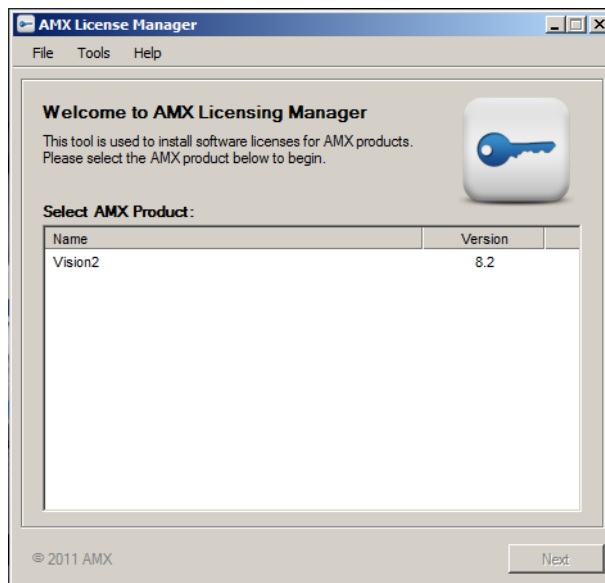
AMX License Manager

File Tools Help

Welcome to AMX Licensing Manager

This tool is used to install software licenses for AMX products. Please select the AMX product below to begin.

Select AMX Product:

| Name | Version |
|---|---|
| Vision2 | 8.2 |

© 2011 AMX

Next